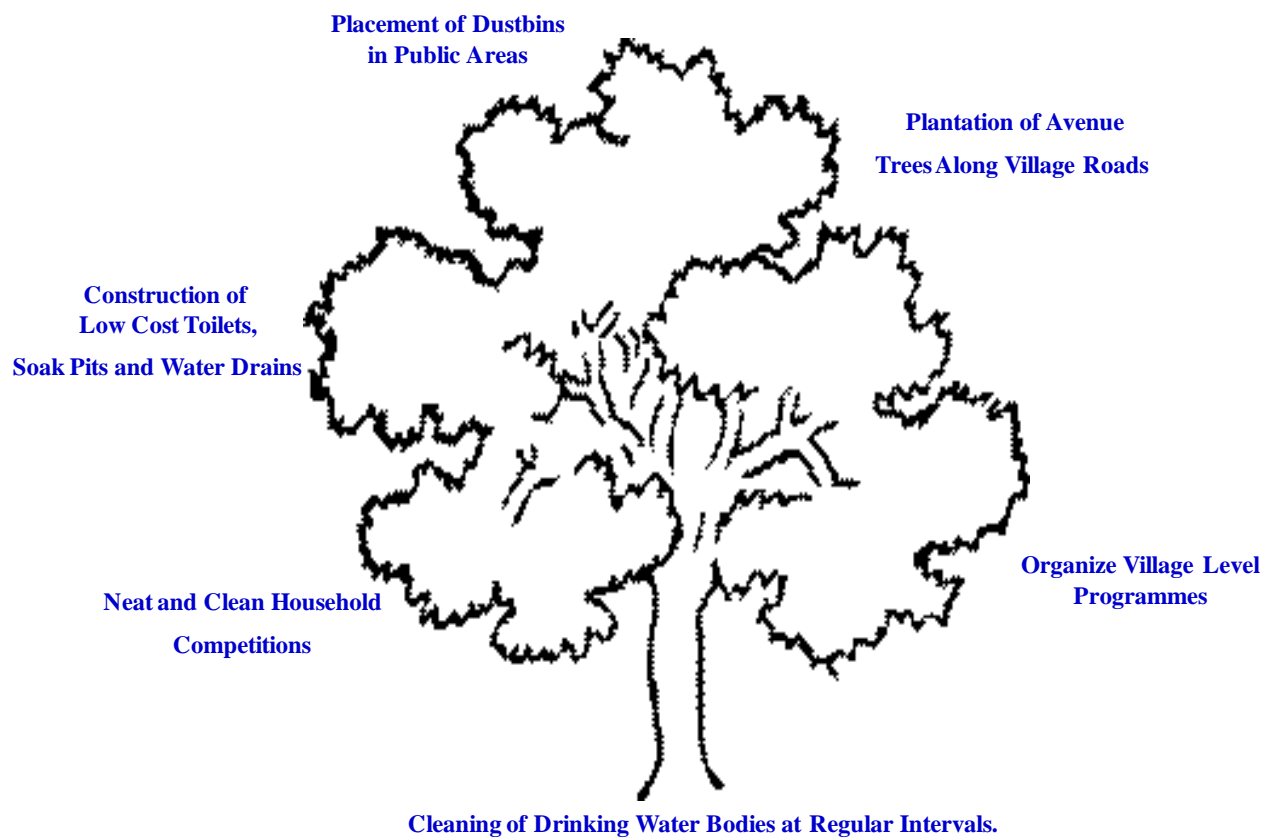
Placement of Dustbins in Public Areas

Plantation of Avenue Trees Along Village Roads

Construction of Low Cost Toilets, Soak Pits and Water Drains

Organize Village Level Programmes

Neat and Clean Household Competitions

Cleaning of Drinking Water Bodies at Regular Intervals.